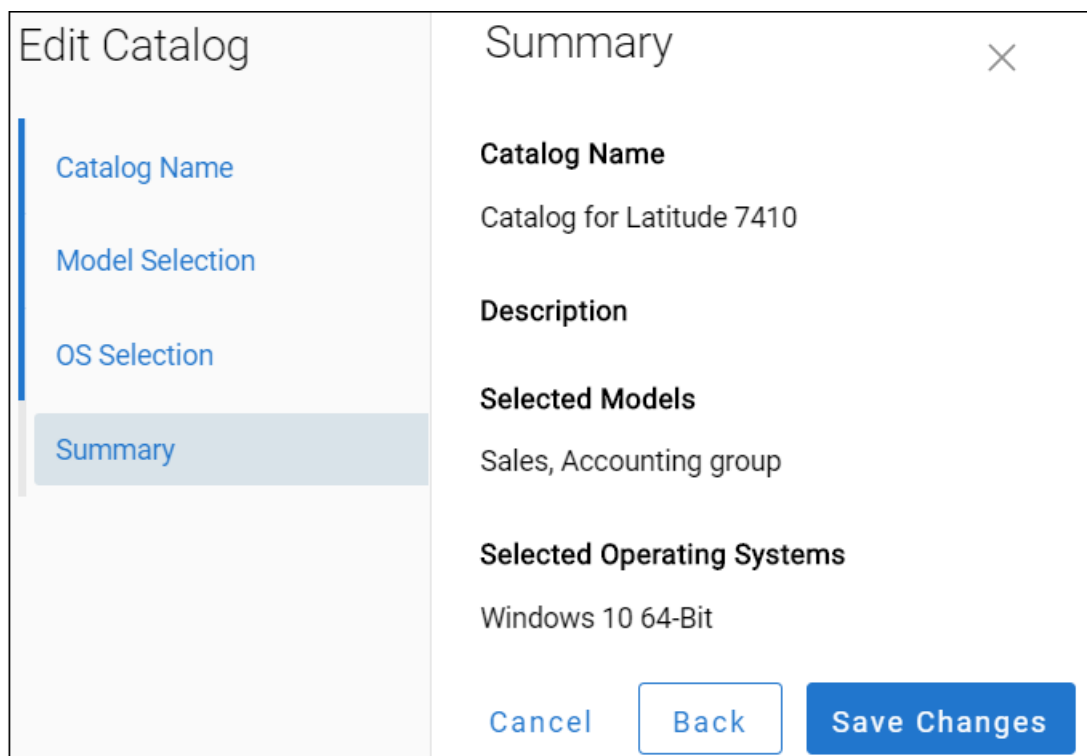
Edit Catalog

Catalog Name

Model Selection

OS Selection

Summary

Summary

×

Catalog Name

Catalog for Latitude 7410

Description

Selected Models

Sales, Accounting group

Selected Operating Systems

Windows 10 64-Bit

Cancel

Back

Save Changes